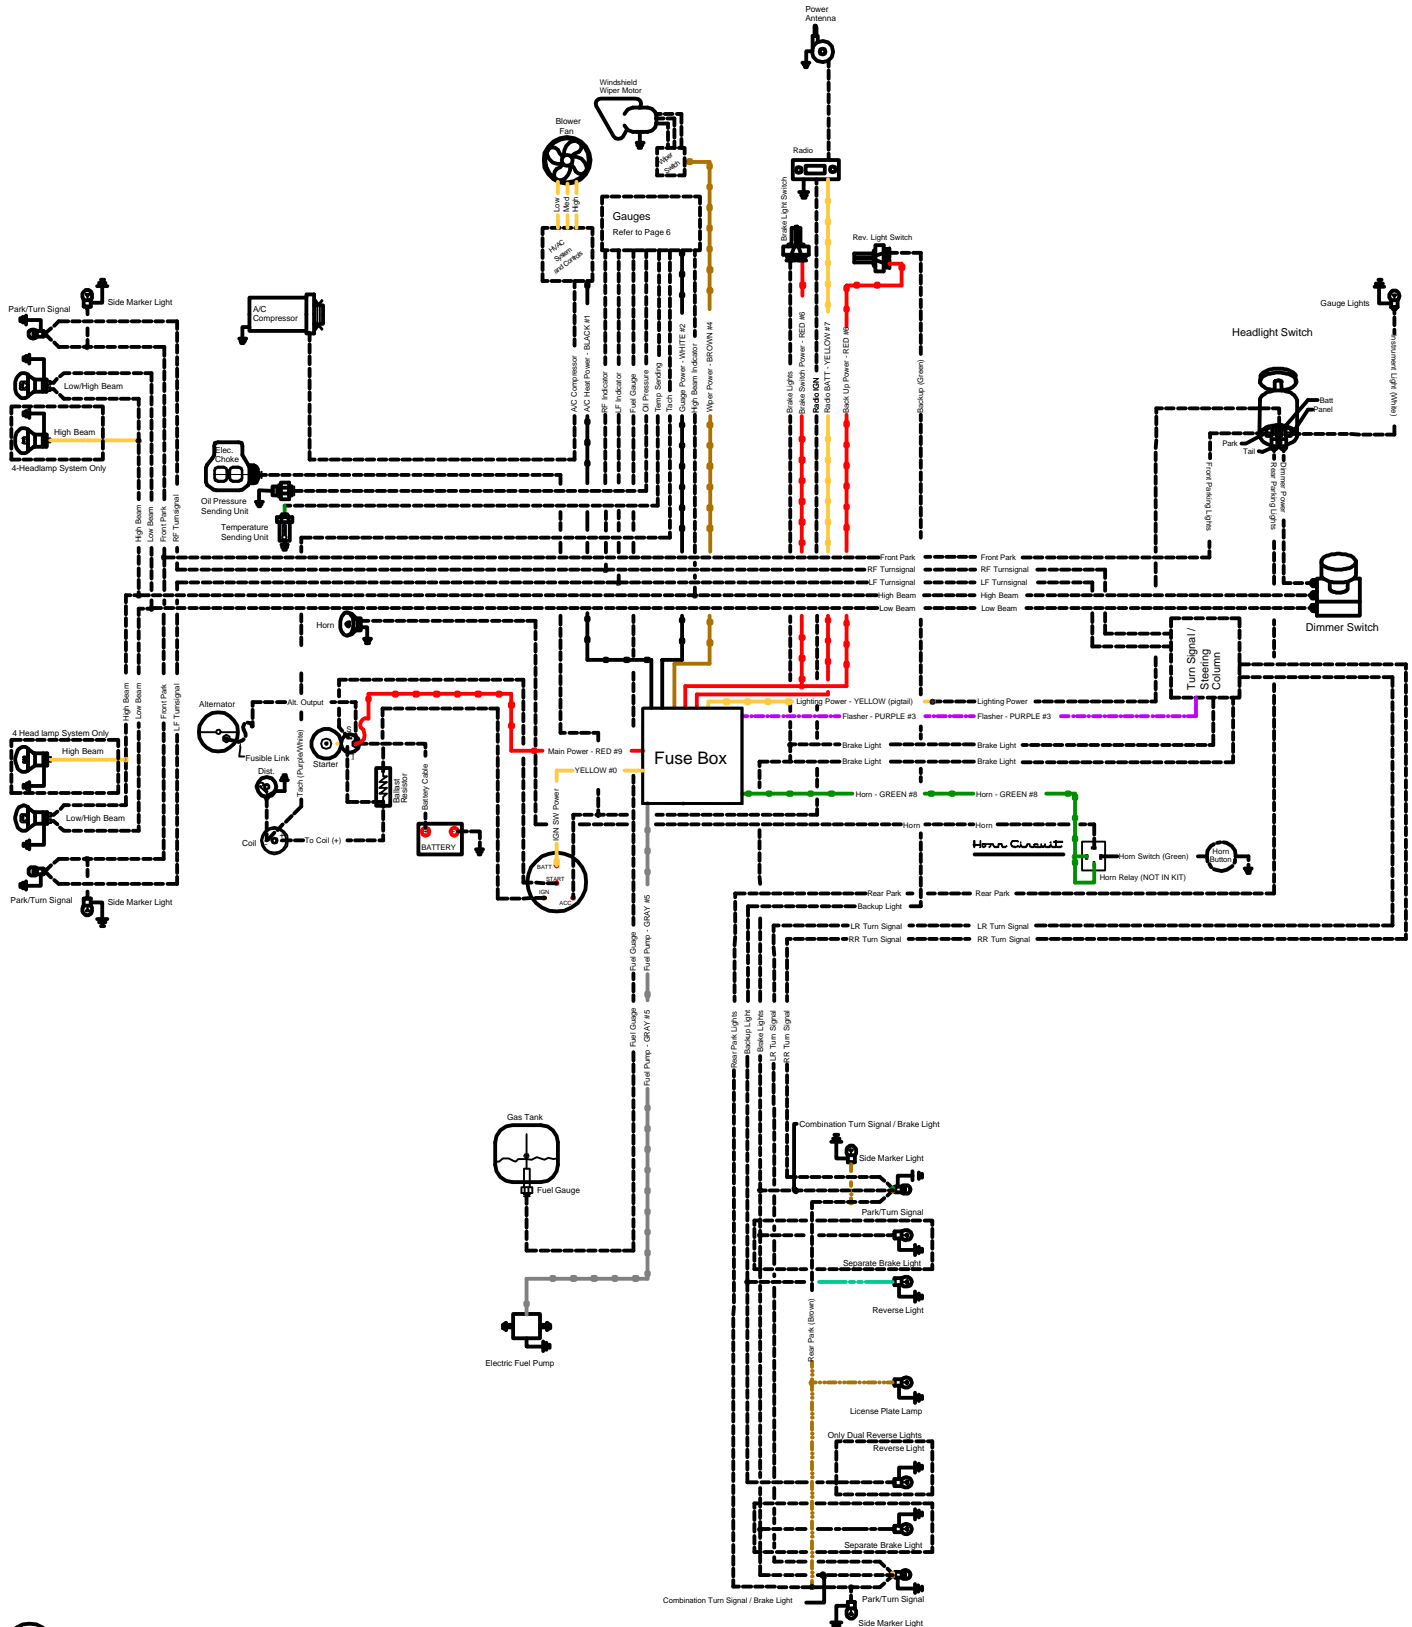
Power Antenna

Windshield Wiper Motor

Blower Fan

Wiper Switch

Radio

Low Med High

Gauges
Refer to Page 6

H/A/C System and Controls

Brake Light Switch

Rev. Light Switch

Side Marker Light

Park/Turn Signal

A/C Compressor

Gauge Lights

Headlight Switch

Low/High Beam

High Beam

4-Headlamp System Only

A/C Compressor
A/C Heat Power - BLACK #1
RF Indicator
LF Indicator
Fuel Gauge
Oil Pressure
Temp Sending
Tach
Gauge Power - WHITE #2
High Beam Indicator
Wiper Power - BROWN #4

Brake Lights
Brake Switch Power - RED #6
Radio IGN
Radio BATT - YELLOW #7
Back Up Power - RED #6

Backup (Green)

Instrument Light (White)

Batt
Panel
Park
Tail

Front Parking Lights
Rear Parking Lights
Dimmer Power

Elec. Choke

Oil Pressure Sending Unit

Temperature Sending Unit

High Beam
Low Beam
Front Park
RF Turnsignal

Front Park
RF Turnsignal
LF Turnsignal
High Beam
Low Beam

Front Park
RF Turnsignal
LF Turnsignal
High Beam
Low Beam

Dimmer Switch

Horn

High Beam
Low Beam
Front Park
LF Turnsignal

Turn Signal / Steering Column

Alternator

Alt. Output

Lighting Power - YELLOW (pigtail)
Lighting Power
Flasher - PURPLE #3
Flasher - PURPLE #3

Fusible Link

Starter

4 Head lamp System Only
High Beam

Dist.

Tach (Purple/White)

Ballast Resistor

Battery Cable

Main Power - RED #9

YELLOW #0

Fuse Box

Brake Light
Brake Light
Brake Light
Brake Light

Horn - GREEN #8
Horn - GREEN #8

Low/High Beam

IGN SW Power

Horn
Horn

Horn Circuit

Horn Switch (Green)

Horn Button

Horn Relay (NOT IN KIT)

Coil

To Coil (+)

BATTERY

BATT
START
IGN
ACC

Park/Turn Signal

Side Marker Light

Rear Park
Backup Light
LR Turn Signal
RR Turn Signal

Rear Park
LR Turn Signal
RR Turn Signal

Fuel Gauge
Fuel Pump - GRAY #5
Fuel Gauge
Fuel Pump - GRAY #5

Rear Park Lights
Backup Light
Brake Lights
LR Turn Signal
RR Turn Signal

Combination Turn Signal / Brake Light

Side Marker Light

Gas Tank

Fuel Gauge

Park/Turn Signal

Separate Brake Light

Reverse Light

Electric Fuel Pump

Rear Park (Brown)

License Plate Lamp

Only Dual Reverse Lights
Reverse Light

Separate Brake Light

Combination Turn Signal / Brake Light

Park/Turn Signal

Side Marker Light